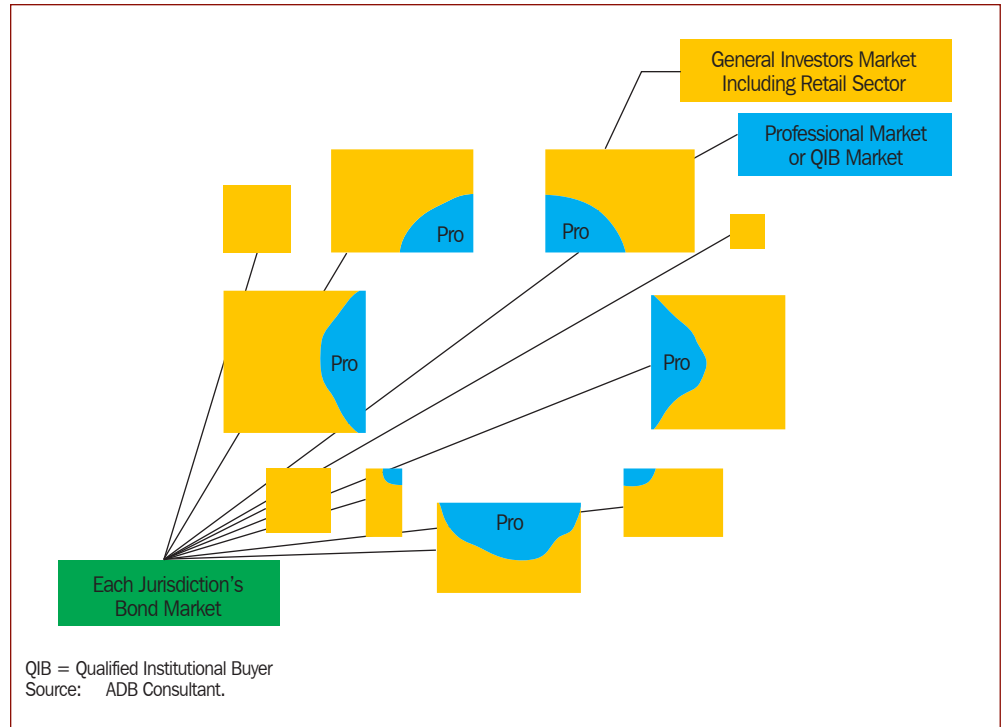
General Investors Market Including Retail Sector

Professional Market or QIB Market

Pro

Pro

Pro

Pro

Pro

Each Jurisdiction's Bond Market

QIB = Qualified Institutional Buyer
Source: ADB Consultant.